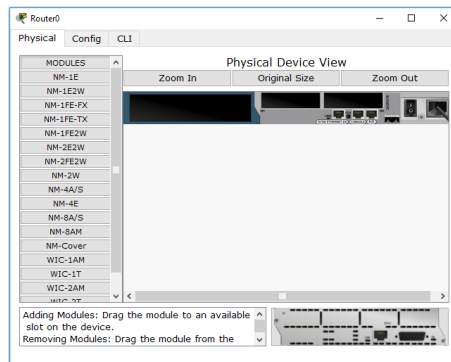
Router0

Physical Config CLI

MODULES
NM-1E
NM-1E2W
NM-1FE-FX
NM-1FE-TX
NM-1FE2W
NM-2E2W
NM-2FE2W
NM-2W
NM-4A/S
NM-4E
NM-8A/S
NM-8AM
NM-Cover
WIC-1AM
WIC-1T
WIC-2AM
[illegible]

Physical Device View

Zoom In | Original Size | Zoom Out

Adding Modules: Drag the module to an available slot on the device.
Removing Modules: Drag the module from the